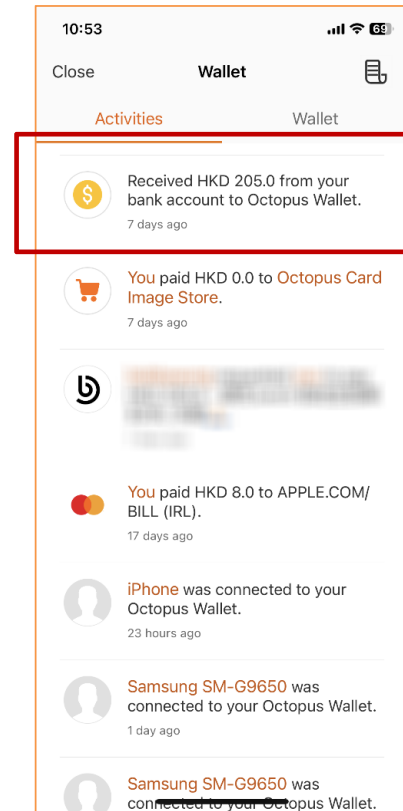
10:53

69

Close

Wallet

Activities

Wallet

Received HKD 205.0 from your bank account to Octopus Wallet.

7 days ago

You paid HKD 0.0 to Octopus Card Image Store.

7 days ago

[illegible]

You paid HKD 8.0 to APPLE.COM/ BILL (IRL).

17 days ago

iPhone was connected to your Octopus Wallet.

23 hours ago

Samsung SM-G9650 was connected to your Octopus Wallet.

1 day ago

Samsung SM-G9650 was connected to your Octopus Wallet.